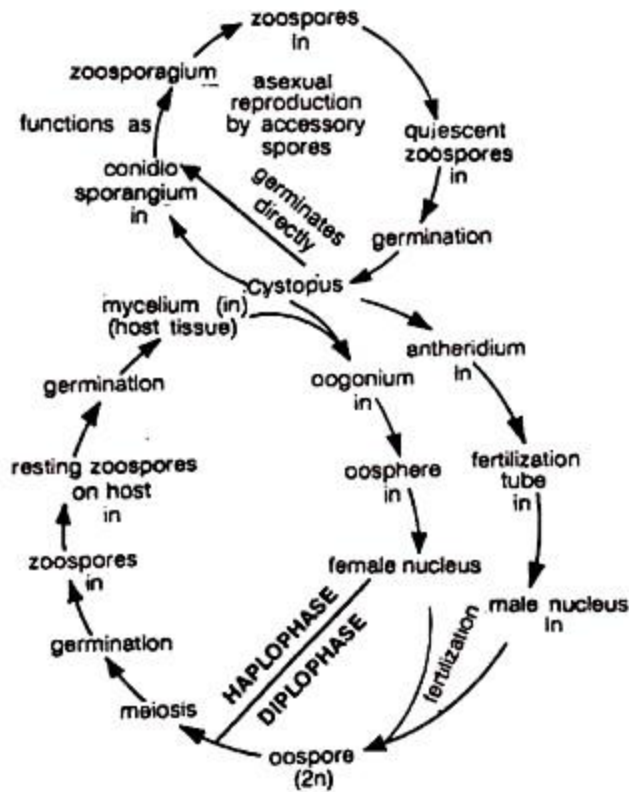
zoospores in

zoosporagium

asexual reproduction by accessory spores

functions as

quiescent zoospores in

conidio sporangium in

germinates directly

germination

Cystopus

mycelium (in) (host tissue)

antheridium in

germination

oogonium in

resting zoospores on host in

oosphere in

fertilization tube in

zoospores in

female nucleus

male nucleus in

germination

HAPLOPHASE

DIPLOPHASE

fertilization

meiosis

oospore (2n)